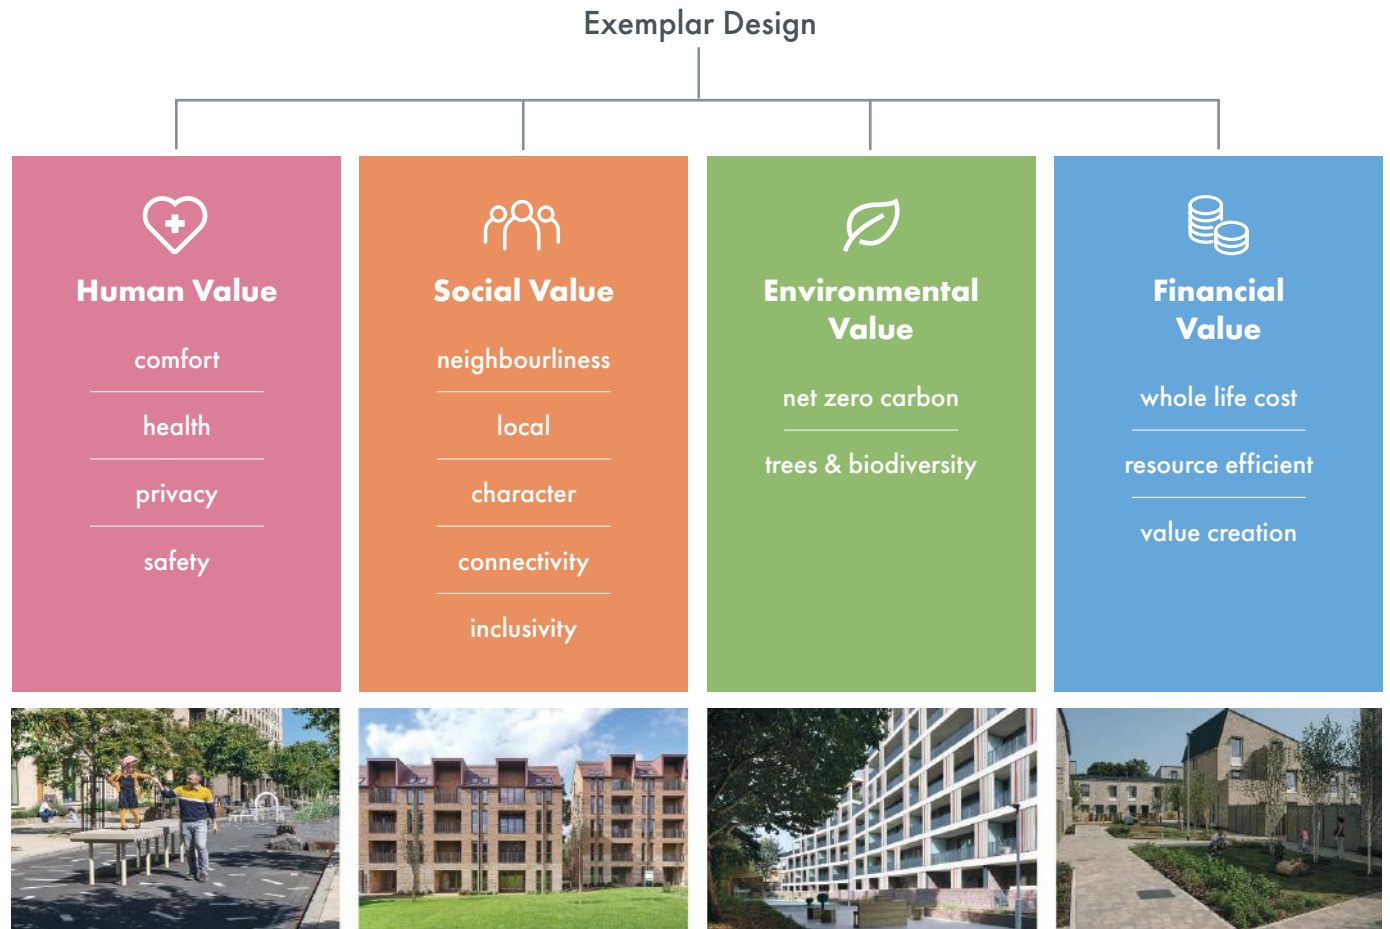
Exemplar Design

Human Value

comfort

health

privacy

safety

Social Value

neighbourliness

local

character

connectivity

inclusivity

Environmental Value

net zero carbon

trees & biodiversity

Financial Value

whole life cost

resource efficient

value creation